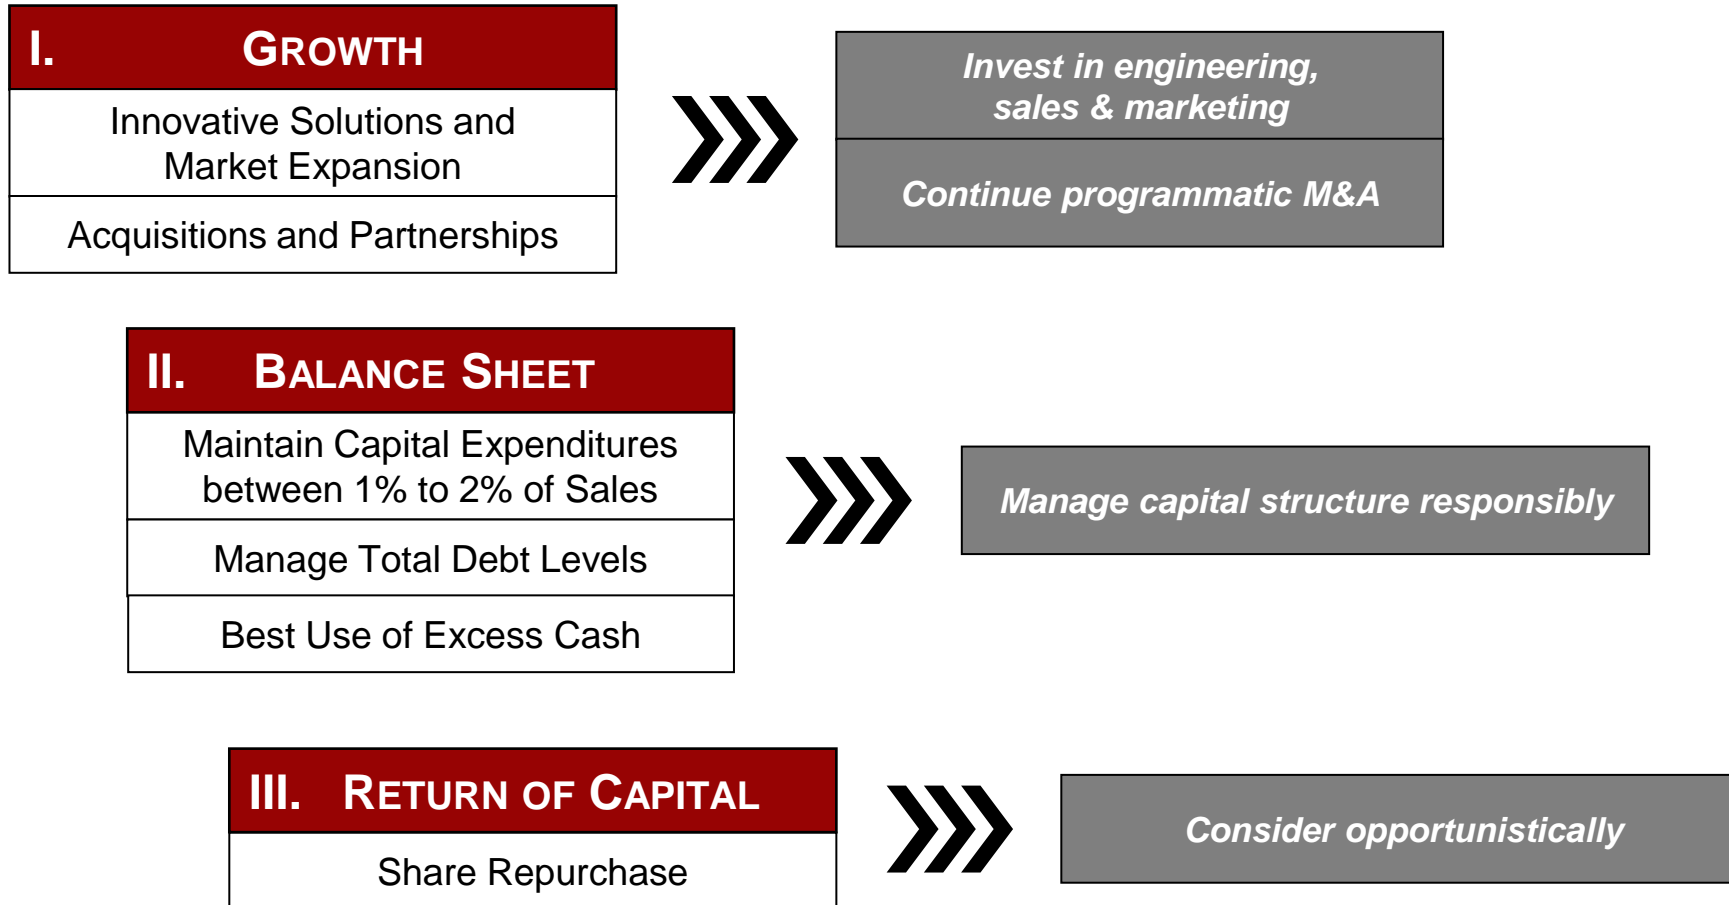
I. GROWTH

Innovative Solutions and Market Expansion

Acquisitions and Partnerships

Invest in engineering, sales & marketing

Continue programmatic M&A

II. BALANCE SHEET

Maintain Capital Expenditures between 1% to 2% of Sales

Manage Total Debt Levels

Best Use of Excess Cash

Manage capital structure responsibly

III. RETURN OF CAPITAL

Share Repurchase

Consider opportunistically